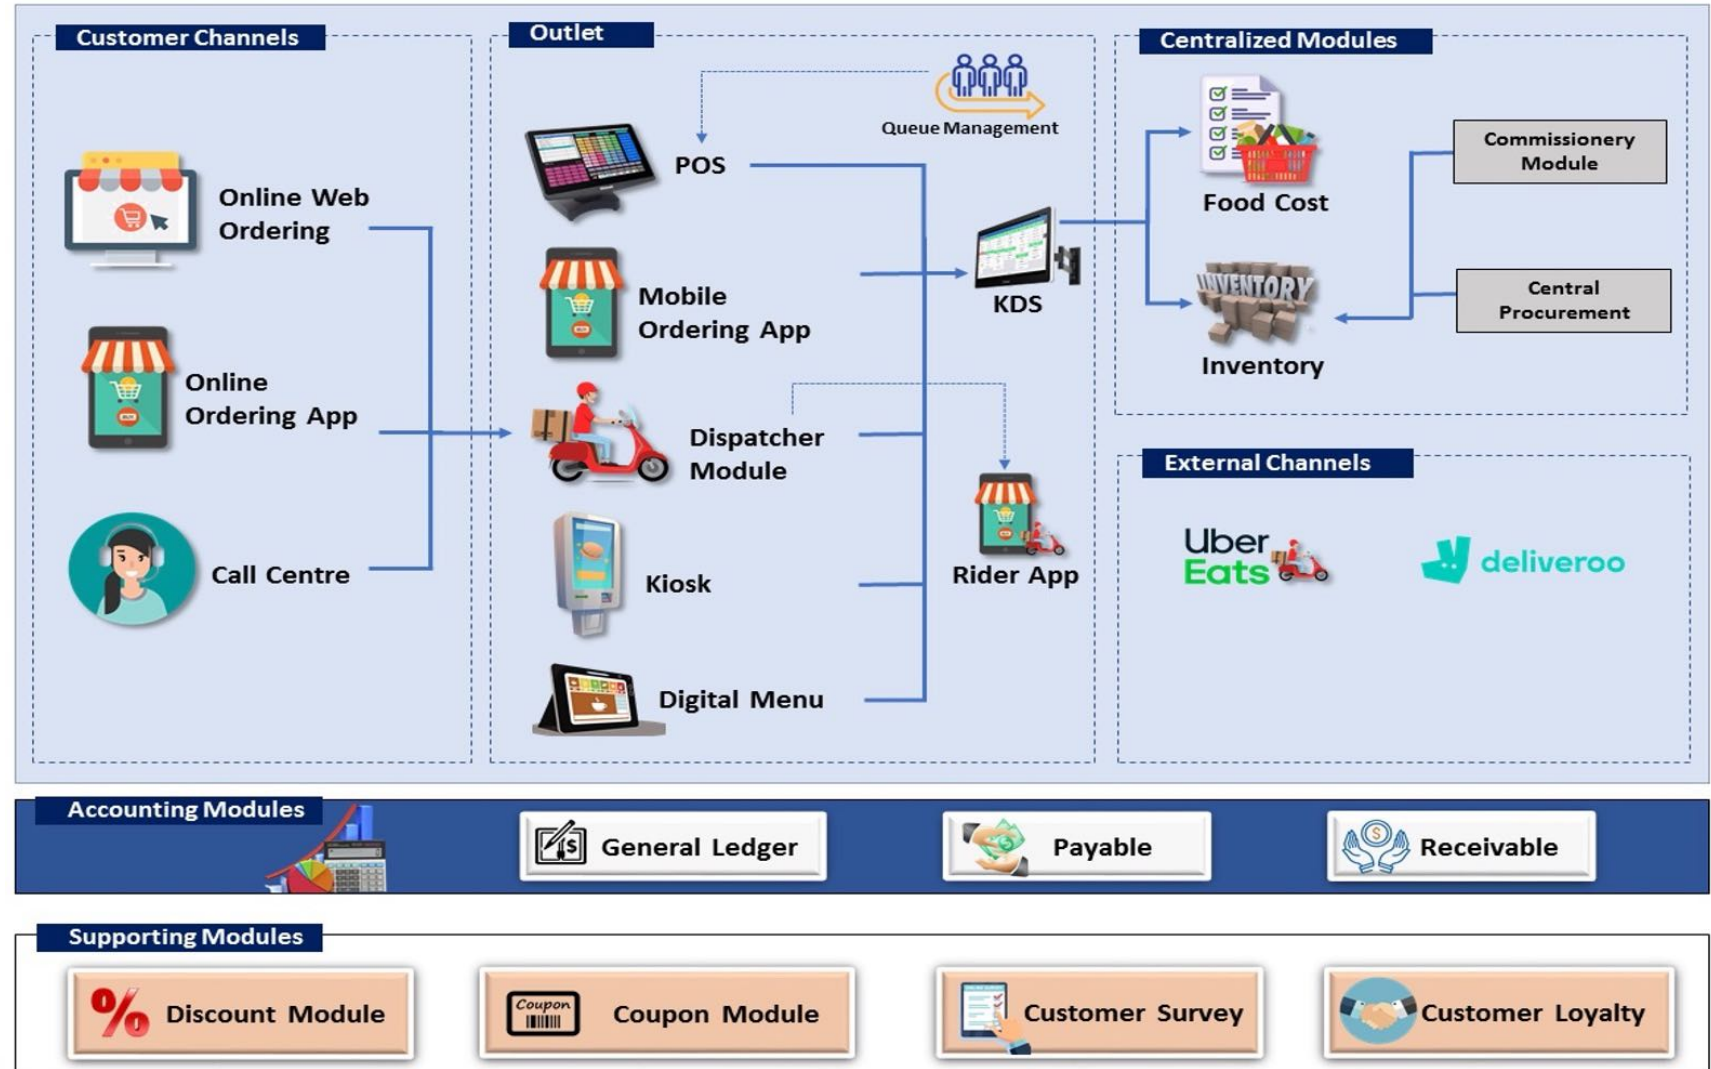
Customer Channels

Online Web Ordering

Online Ordering App

Call Centre

Outlet

Queue Management

POS

Mobile Ordering App

KDS

Dispatcher Module

Rider App

Kiosk

Digital Menu

Centralized Modules

Food Cost

Commissionery Module

INVENTORY

Inventory

Central Procurement

External Channels

Uber Eats

deliveroo

Accounting Modules

General Ledger

Payable

Receivable

Supporting Modules

Discount Module

Coupon

Coupon Module

Customer Survey

Customer Loyalty